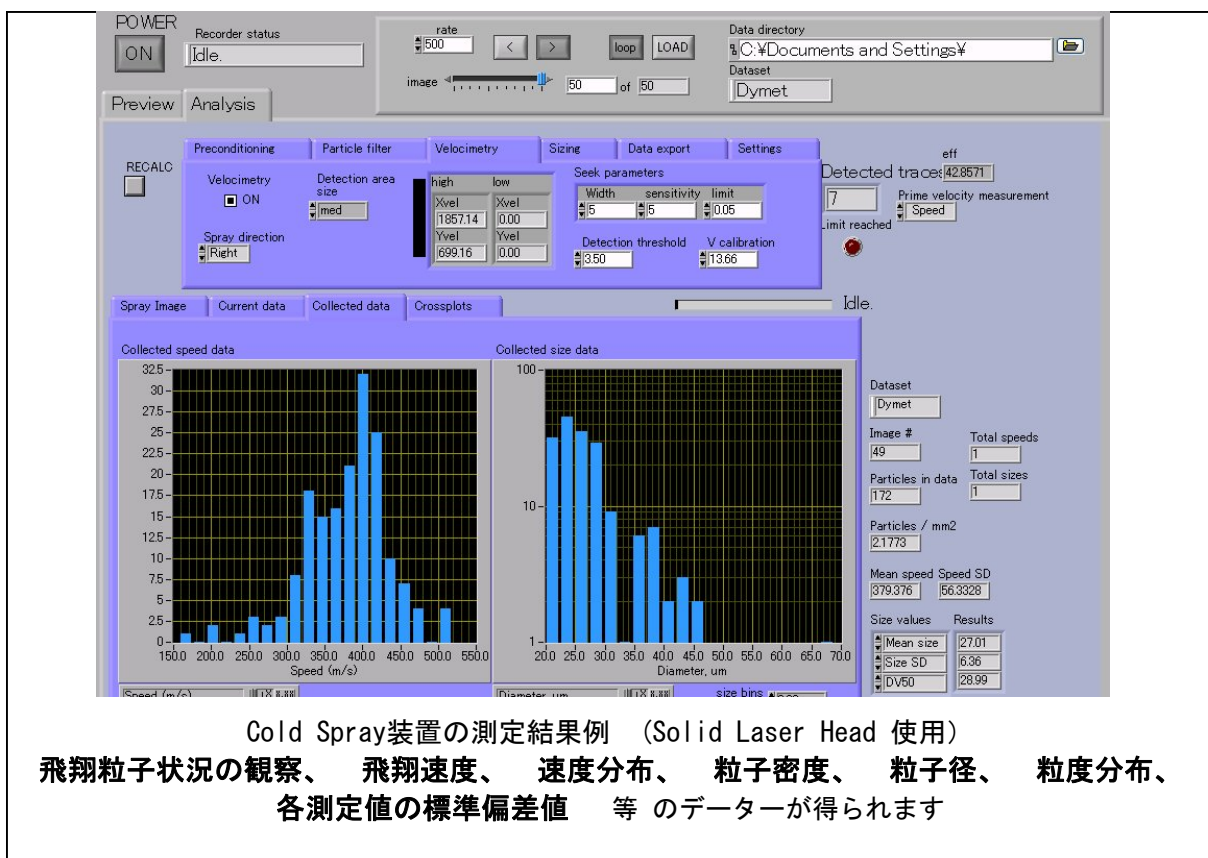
POWER
ON
Recorder status
Idle.
rate
500
< >
loop LOAD
image
50 of 50
Data directory
C:¥Documents and Settings¥
Dataset
Dymet
Preview Analysis

Preconditioning | Particle filter | Velocimetry | Sizing | Data export | Settings

RECALC
Velocimetry
ON
Detection area size
med
Spray direction
Right

| high | low |
|---|---|
| Xvel | Xvel |
| 1857.14 | 0.00 |
| Yvel | Yvel |
| 699.16 | 0.00 |

Seek parameters
Width 5 sensitivity 5 limit 0.05
Detection threshold 3.50
V calibration 13.66

Detected traces 7
eff 42.8571
Prime velocity measurement
Speed
Limit reached

Spray Image | Current data | Collected data | Crossplots
Idle.

Collected speed data
32.5 30 27.5 25 22.5 20 17.5 15 12.5 10 7.5 5 2.5 0
150.0 200.0 250.0 300.0 350.0 400.0 450.0 500.0 550.0
Speed (m/s)

Collected size data
100 10 1
20.0 25.0 30.0 35.0 40.0 45.0 50.0 55.0 60.0 65.0 70.0
Diameter, um

Dataset
Dymet
Image #
49
Total speeds
1
Particles in data
172
Total sizes
1
Particles / mm2
2.1773
Mean speed Speed SD
379.376 56.3328
Size values Results
Mean size 27.01
Size SD 6.36
DV50 28.99

Speed (m/s)
Diameter, um
size bins

Cold Spray装置の測定結果例 (Solid Laser Head 使用)
飛翔粒子状況の観察、 飛翔速度、 速度分布、 粒子密度、 粒子径、 粒度分布、
各測定値の標準偏差値 等 のデーターが得られます